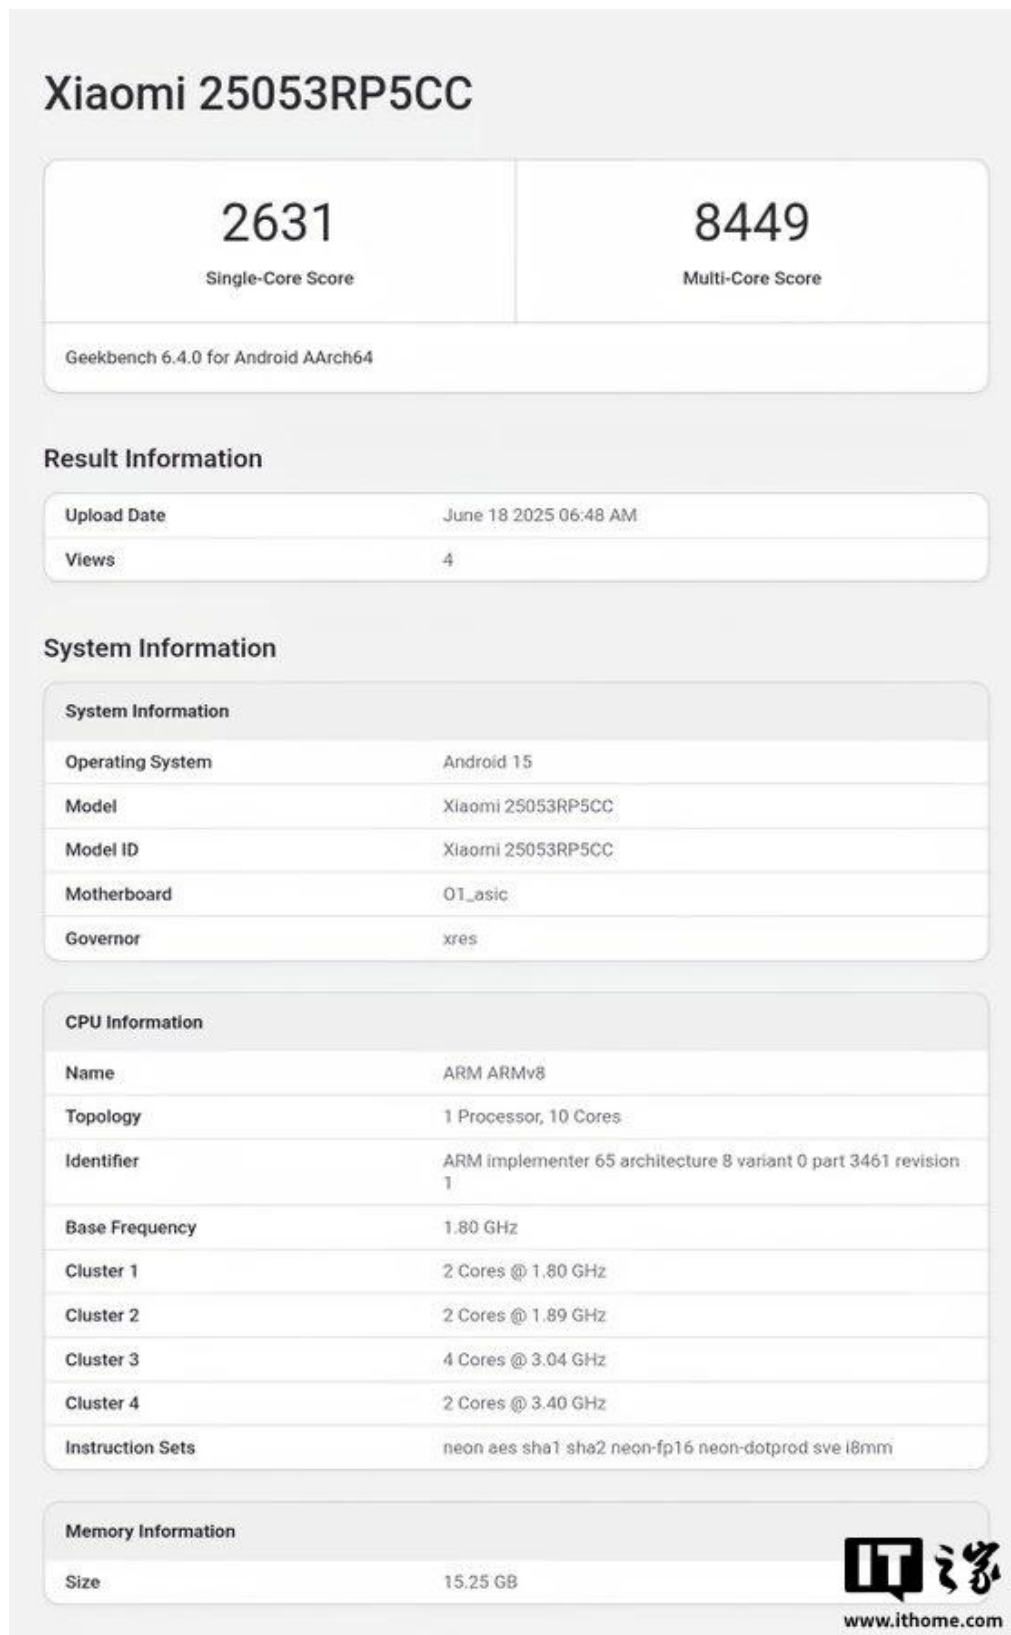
Xiaomi 25053RP5CC

| 2631 | 8449 |
|---|---|
| Single-Core Score | Multi-Core Score |

Geekbench 6.4.0 for Android AArch64

Result Information

| | |
|---|---|
| Upload Date | June 18 2025 06:48 AM |
| Views | 4 |

System Information

| System Information | |
|---|---|
| Operating System | Android 15 |
| Model | Xiaomi 25053RP5CC |
| Model ID | Xiaomi 25053RP5CC |
| Motherboard | O1_asic |
| Governor | xres |

| CPU Information | |
|---|---|
| Name | ARM ARMv8 |
| Topology | 1 Processor, 10 Cores |
| Identifier | ARM implementer 65 architecture 8 variant 0 part 3461 revision 1 |
| Base Frequency | 1.80 GHz |
| Cluster 1 | 2 Cores @ 1.80 GHz |
| Cluster 2 | 2 Cores @ 1.89 GHz |
| Cluster 3 | 4 Cores @ 3.04 GHz |
| Cluster 4 | 2 Cores @ 3.40 GHz |
| Instruction Sets | neon aes sha1 sha2 neon-fp16 neon-dotprod sve i8mm |

| Memory Information | |
|---|---|
| Size | 15.25 GB |

IT之家
www.ithome.com